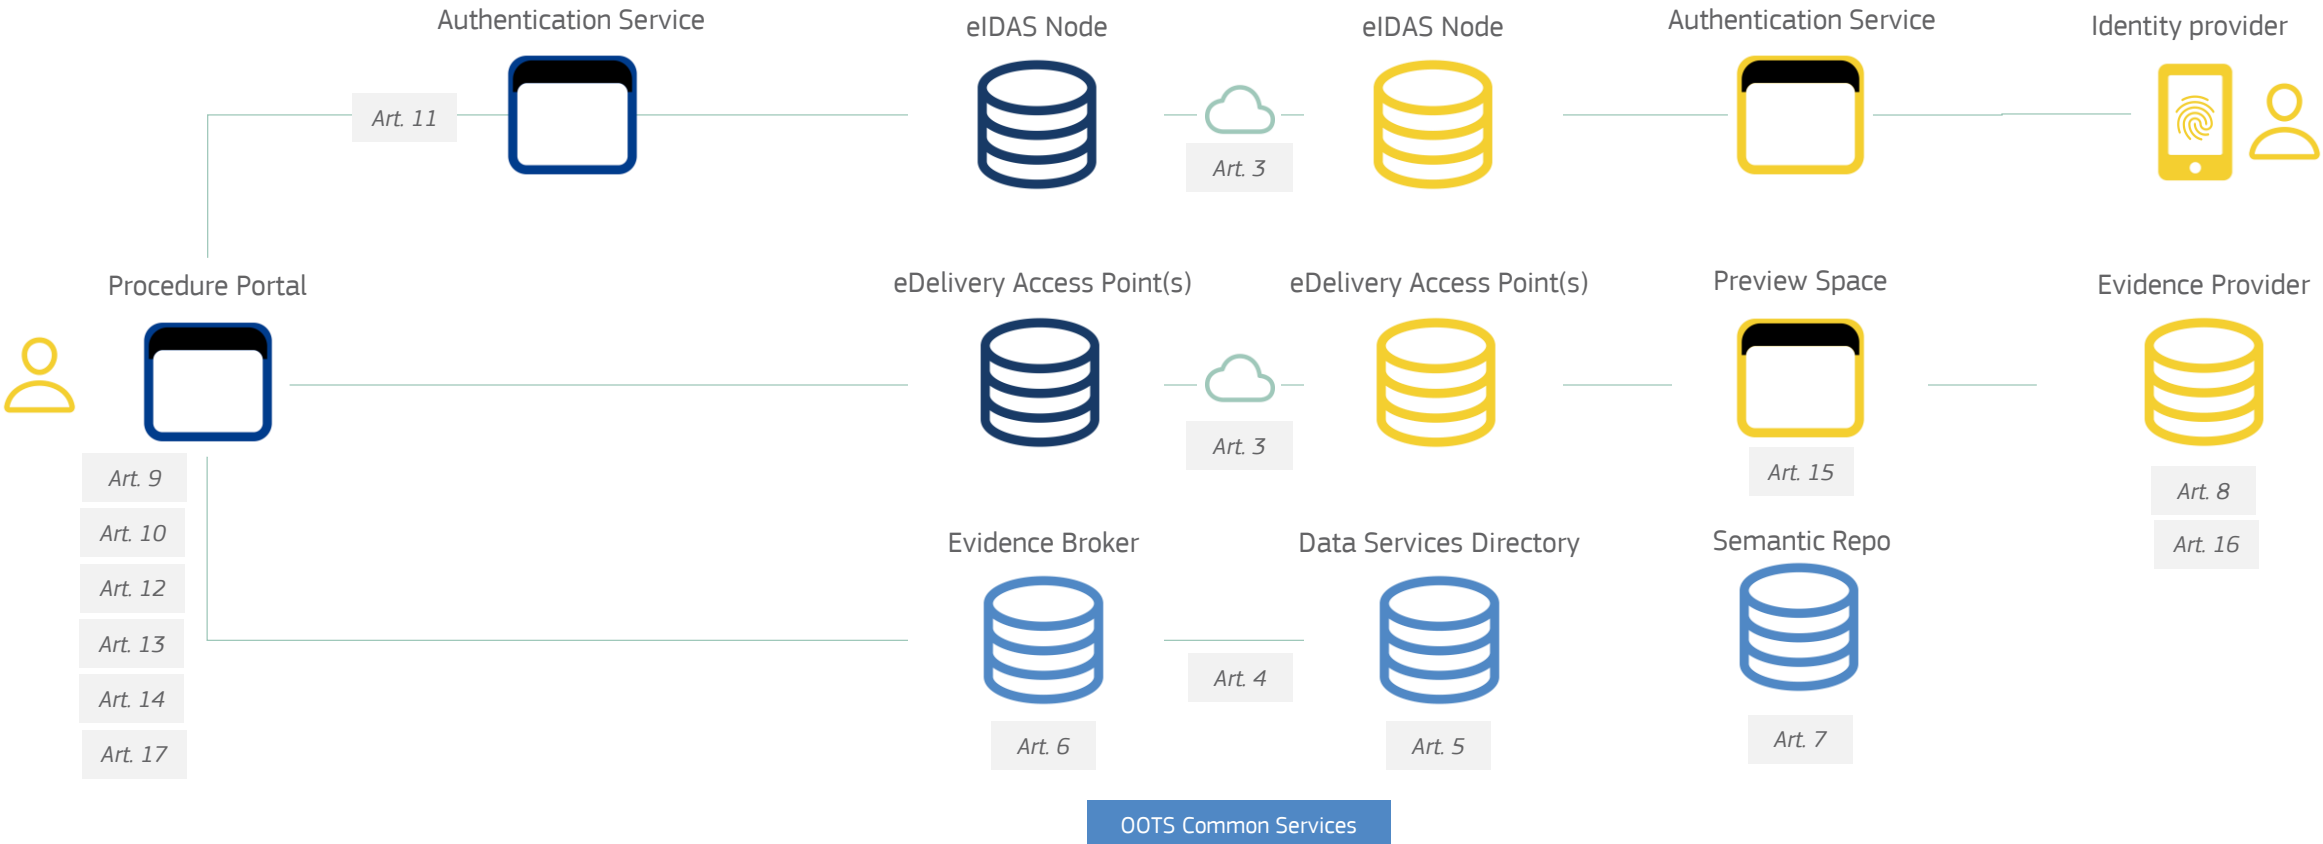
Authentication Service

Art. 11

eIDAS Node

Art. 3

eIDAS Node

Authentication Service

Identity provider

Procedure Portal

Art. 9

Art. 10

Art. 12

Art. 13

Art. 14

Art. 17

eDelivery Access Point(s)

Art. 3

eDelivery Access Point(s)

Preview Space

Art. 15

Evidence Provider

Art. 8

Art. 16

Evidence Broker

Art. 6

Art. 4

Data Services Directory

Art. 5

Semantic Repo

Art. 7

OOTS Common Services